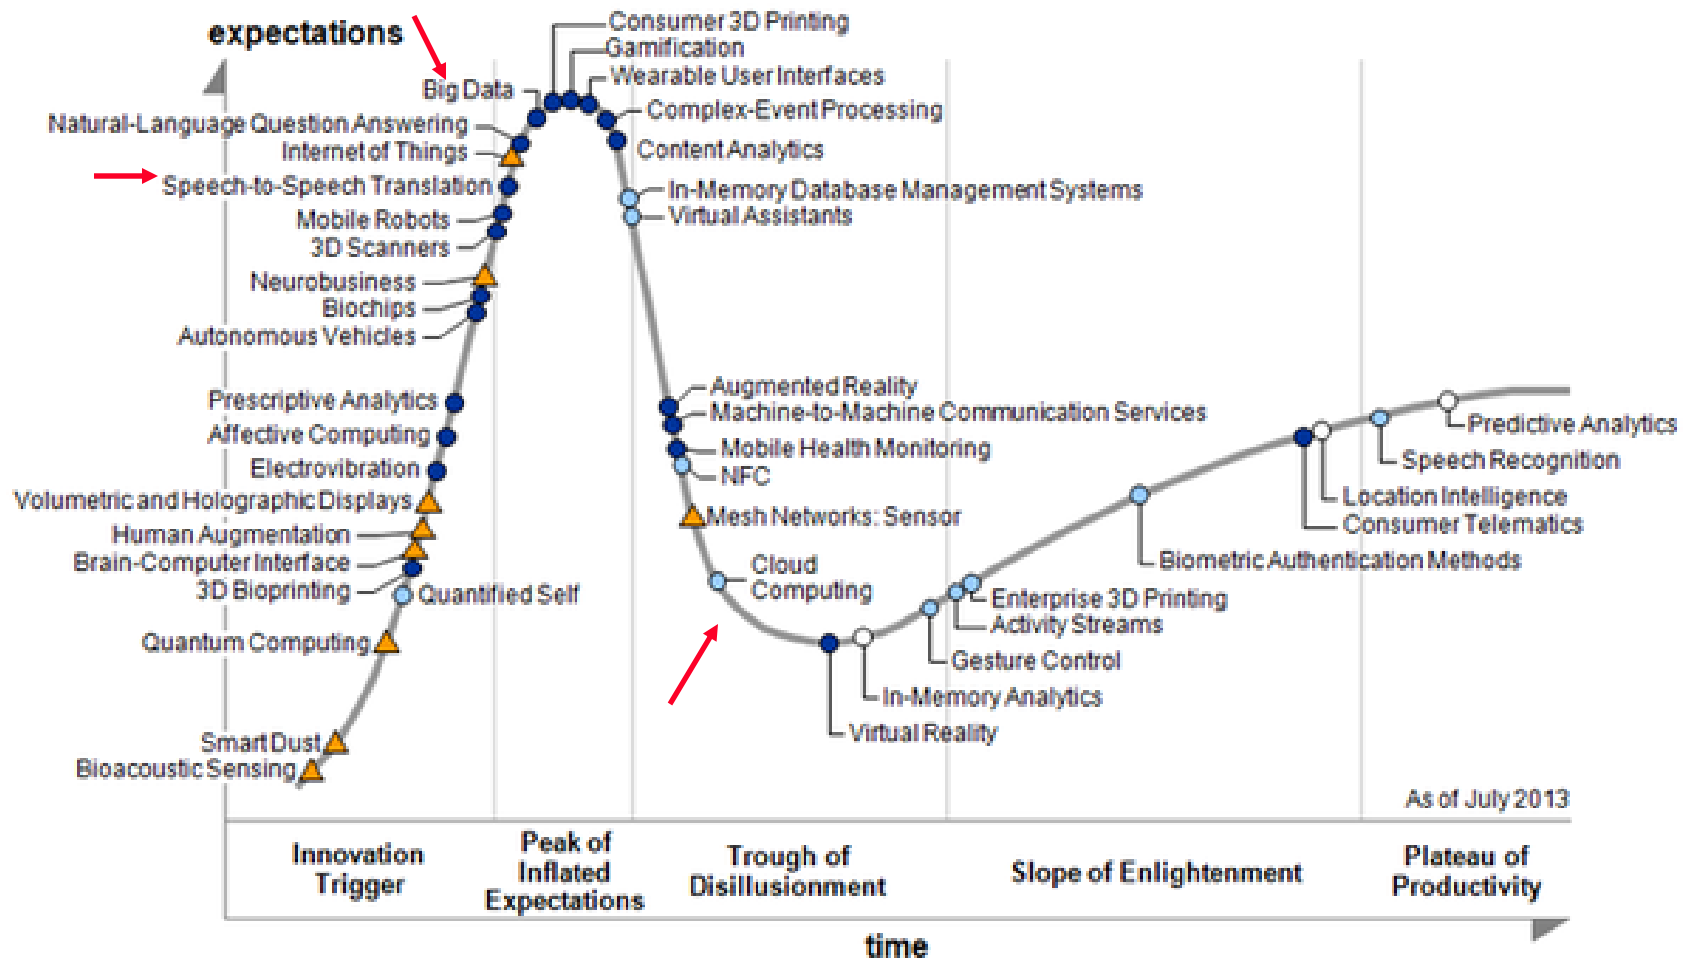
expectations

Big Data
Natural-Language Question Answering
Internet of Things
Speech-to-Speech Translation
Mobile Robots
3D Scanners
Neurobusiness
Biochips
Autonomous Vehicles
Prescriptive Analytics
Affective Computing
Electrovibration
Volumetric and Holographic Displays
Human Augmentation
Brain-Computer Interface
3D Bioprinting
Quantified Self
Quantum Computing
Smart Dust
Bioacoustic Sensing

Consumer 3D Printing
Gamification
Wearable User Interfaces
Complex-Event Processing
Content Analytics
In-Memory Database Management Systems
Virtual Assistants
Augmented Reality
Machine-to-Machine Communication Services
Mobile Health Monitoring
NFC
Mesh Networks: Sensor
Cloud Computing
Enterprise 3D Printing
Activity Streams
Gesture Control
In-Memory Analytics
Virtual Reality
Biometric Authentication Methods
Location Intelligence
Consumer Telematics
Speech Recognition
Predictive Analytics

As of July 2013

Innovation Trigger
Peak of Inflated Expectations
Trough of Disillusionment
Slope of Enlightenment
Plateau of Productivity

time